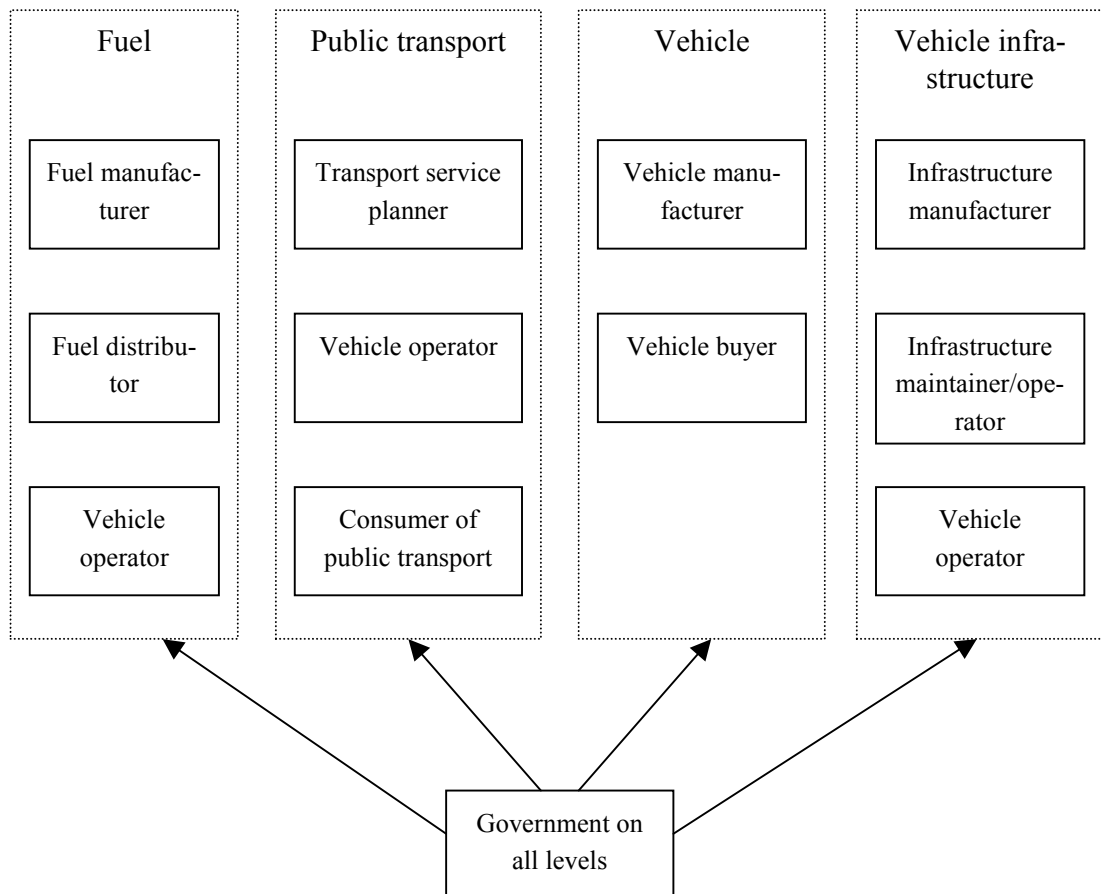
Fuel

Fuel manufacturer

Fuel distributor

Vehicle operator

Public transport

Transport service planner

Vehicle operator

Consumer of public transport

Vehicle

Vehicle manufacturer

Vehicle buyer

Vehicle infrastructure

Infrastructure manufacturer

Infrastructure maintainer/operator

Vehicle operator

Government on all levels